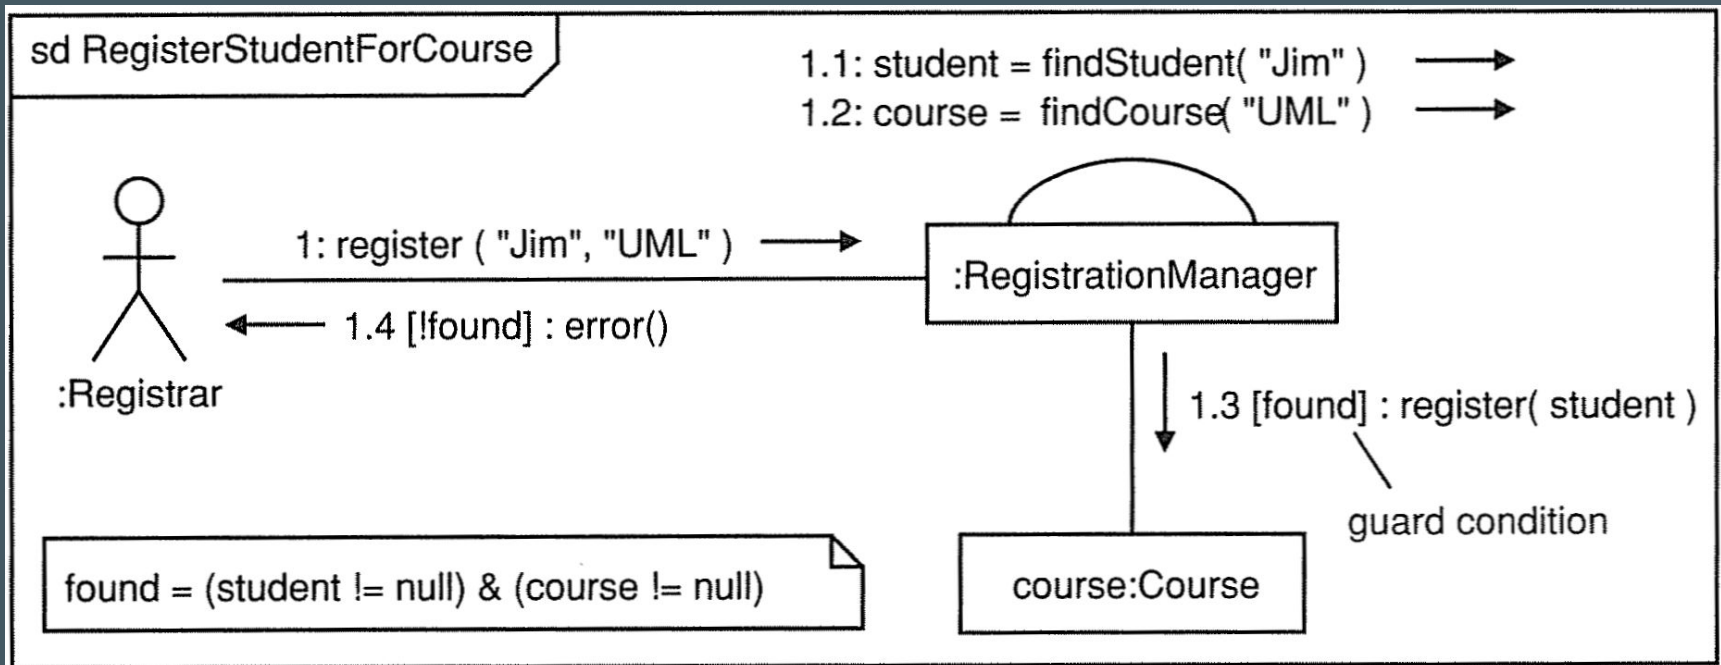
sd RegisterStudentForCourse

1.1: student = findStudent( "Jim" )
1.2: course = findCourse( "UML" )

1: register ( "Jim", "UML" )

:RegistrationManager

1.4 [!found] : error()

:Registrar

1.3 [found] : register( student )

guard condition

found = (student != null) & (course != null)

course:Course